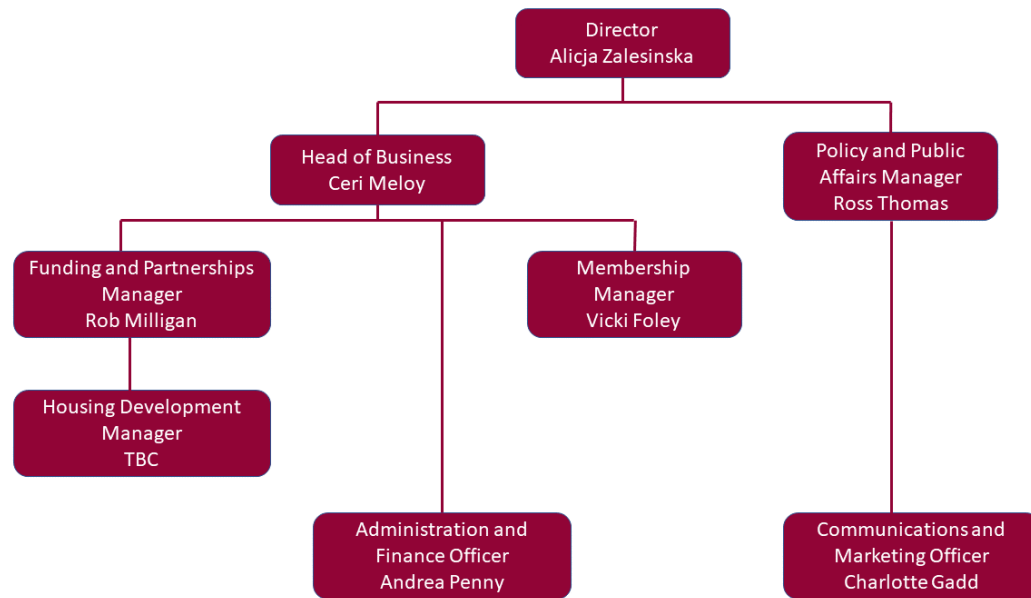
Director
Alicja Zalesinska

Head of Business
Ceri Meloy

Policy and Public Affairs Manager
Ross Thomas

Funding and Partnerships Manager
Rob Milligan

Membership Manager
Vicki Foley

Housing Development Manager
TBC

Administration and Finance Officer
Andrea Penny

Communications and Marketing Officer
Charlotte Gadd